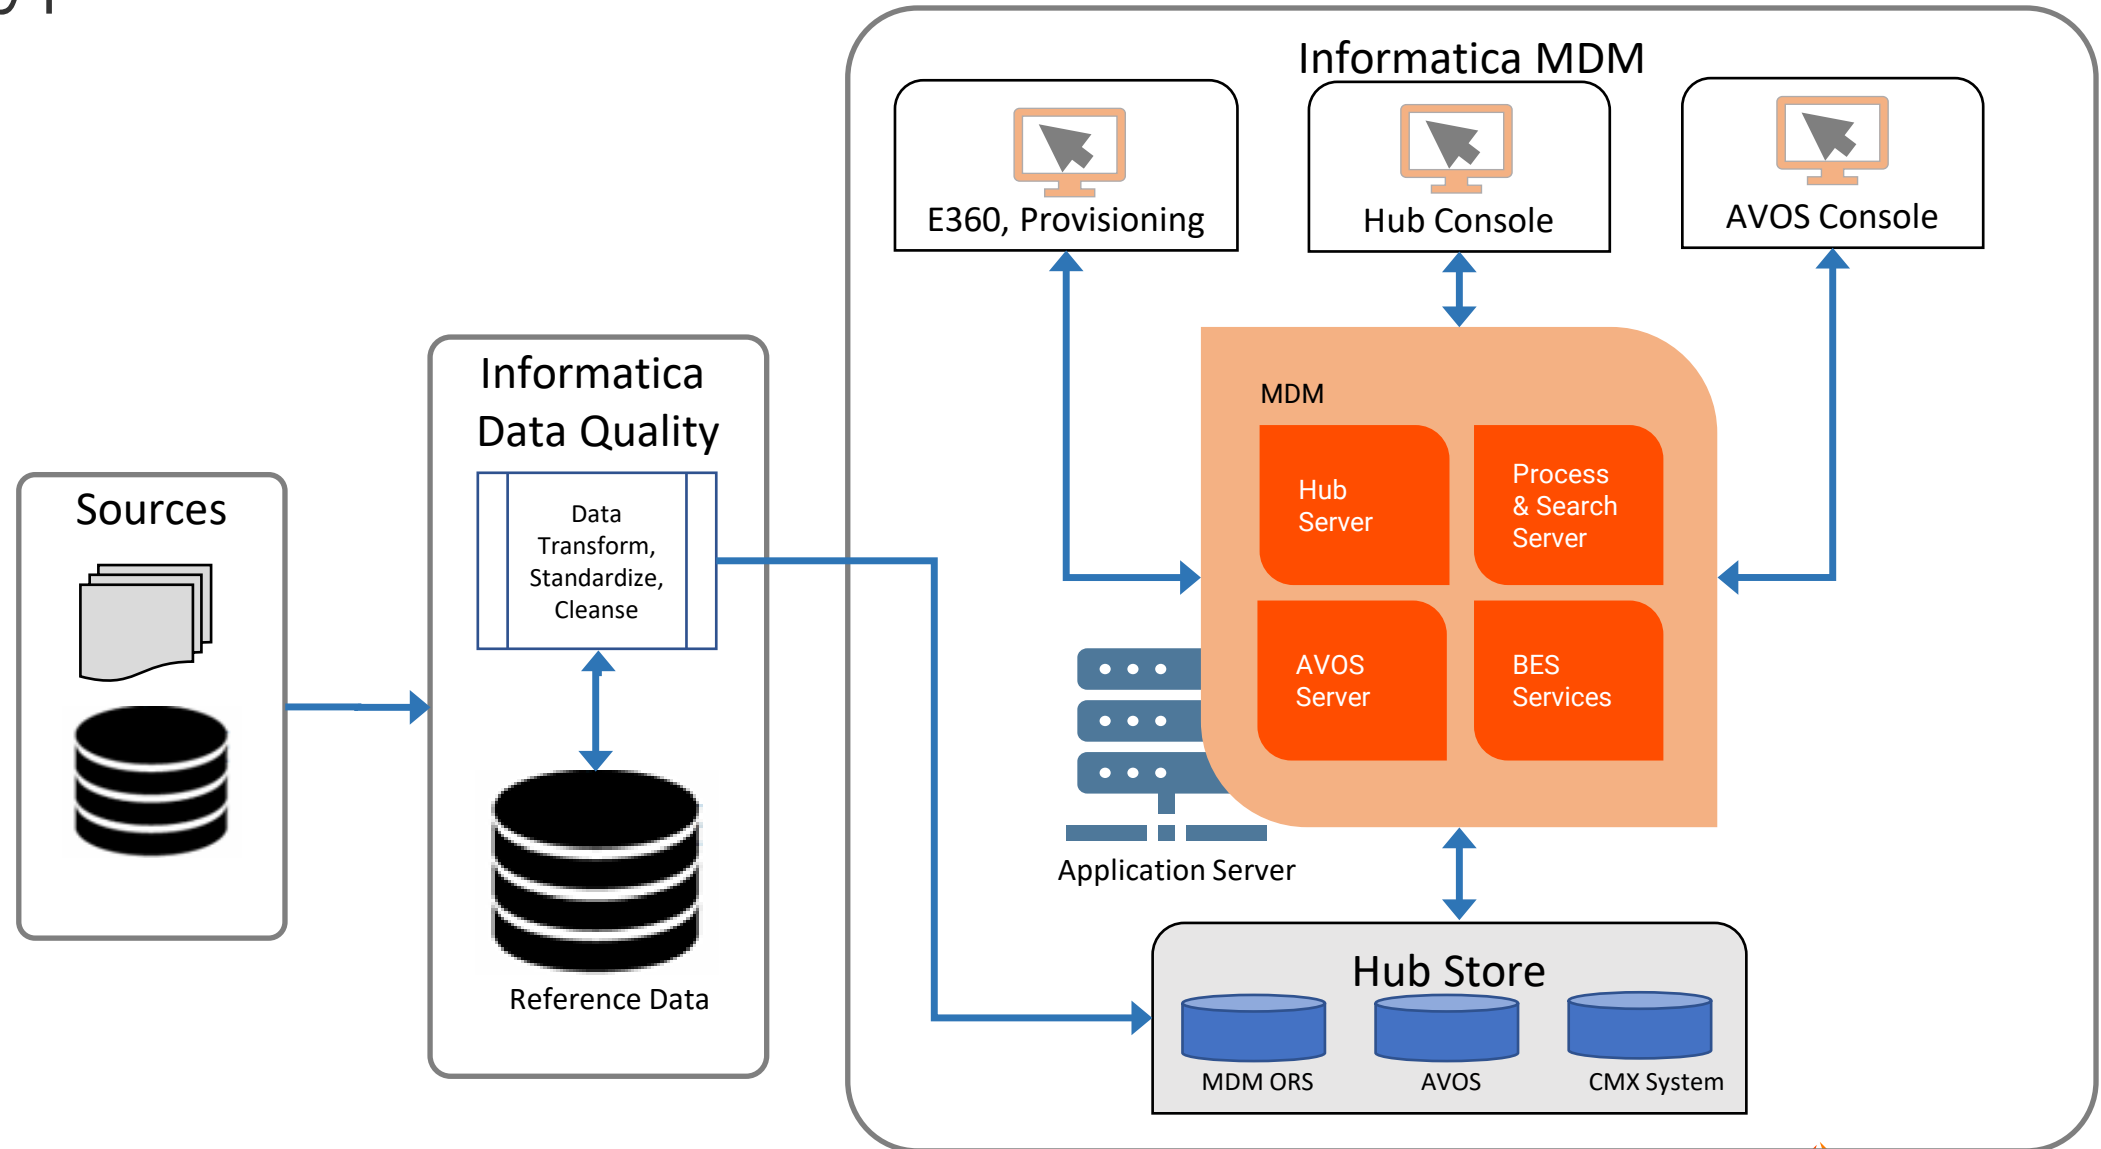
Sources

Informatica Data Quality

Data Transform, Standardize, Cleanse

Reference Data

Informatica MDM

E360, Provisioning

Hub Console

AVOS Console

MDM

Hub Server

Process & Search Server

AVOS Server

BES Services

Application Server

Hub Store

MDM ORS

AVOS

CMX System